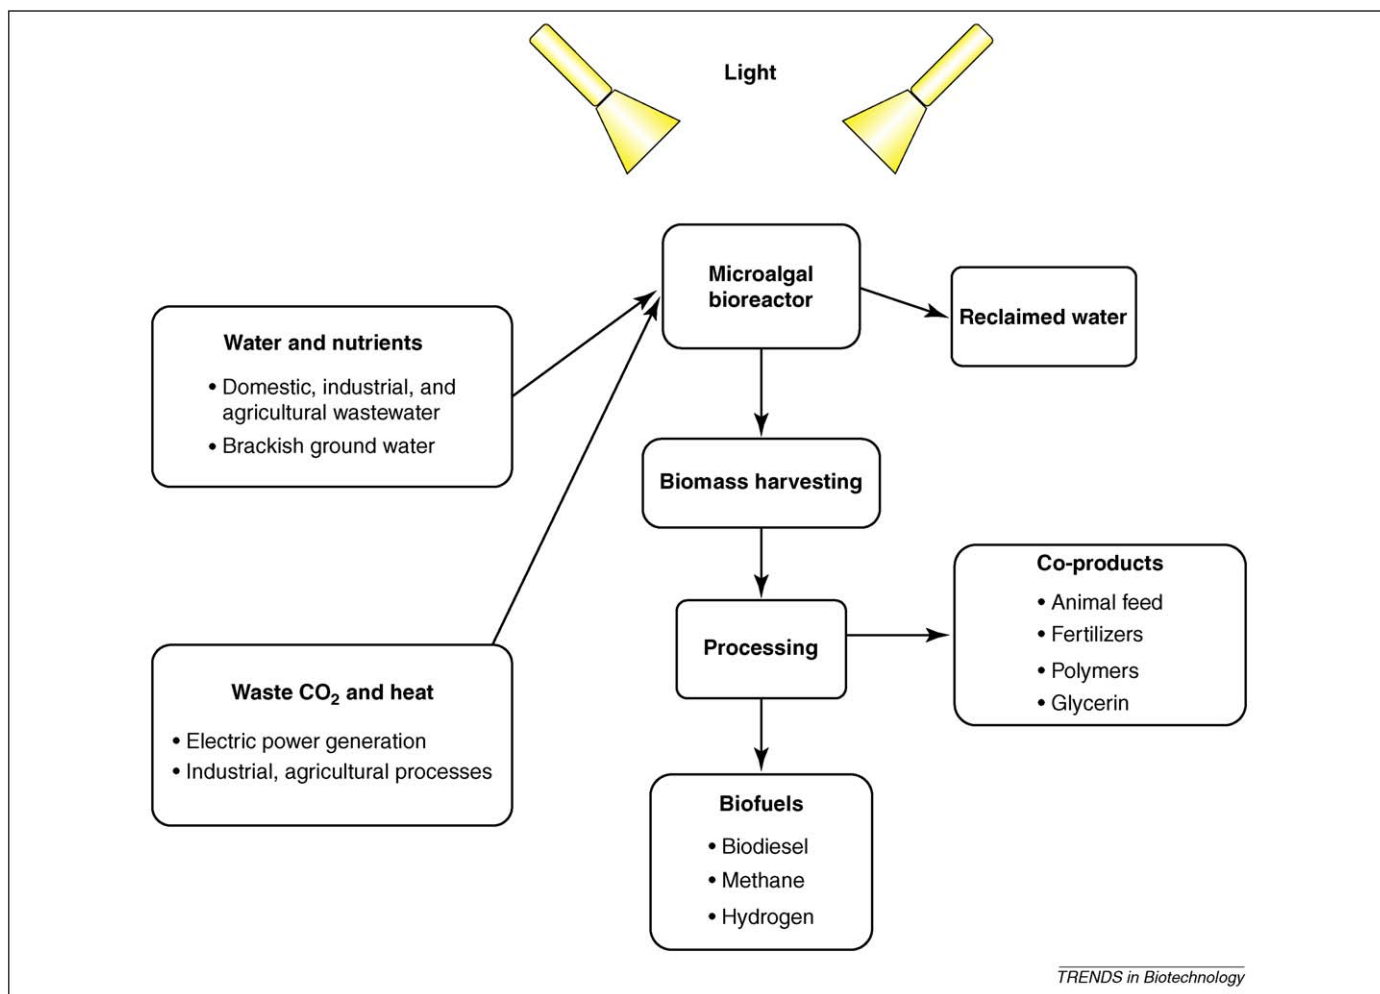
Light

Microalgal bioreactor

Reclaimed water

Water and nutrients

• Domestic, industrial, and agricultural wastewater
• Brackish ground water

Biomass harvesting

Co-products

• Animal feed
• Fertilizers
• Polymers
• Glycerin

Processing

Waste $CO_2$ and heat

• Electric power generation
• Industrial, agricultural processes

Biofuels

• Biodiesel
• Methane
• Hydrogen

TRENDS in Biotechnology